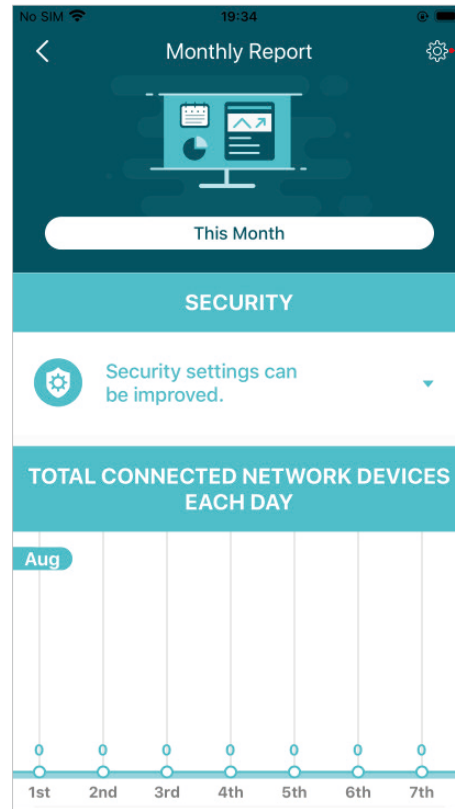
No SIM 19:34

Monthly Report

This Month

SECURITY

Security settings can be improved.

TOTAL CONNECTED NETWORK DEVICES EACH DAY

Aug

| 0 | 0 | 0 | 0 | 0 | 0 | 0 |
|---|---|---|---|---|---|---|
| 1st | 2nd | 3rd | 4th | 5th | 6th | 7th |